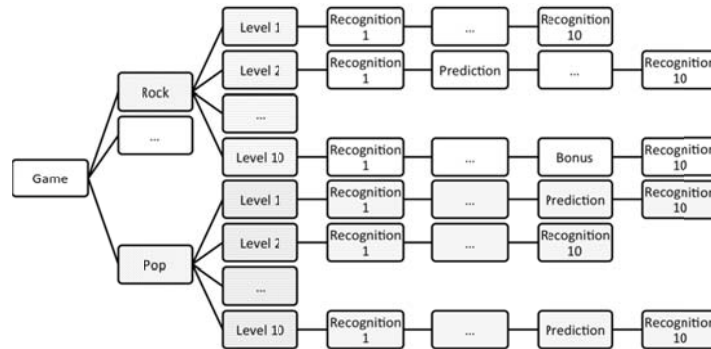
Game

Rock

...

Pop

Level 1

Recognition 1

...

Recognition 10

Level 2

Recognition 1

Prediction

...

Recognition 10

...

Level 10

Recognition 1

...

Bonus

Recognition 10

Level 1

Recognition 1

...

Prediction

Recognition 10

Level 2

Recognition 1

...

Recognition 10

...

Level 10

Recognition 1

...

Prediction

Recognition 10